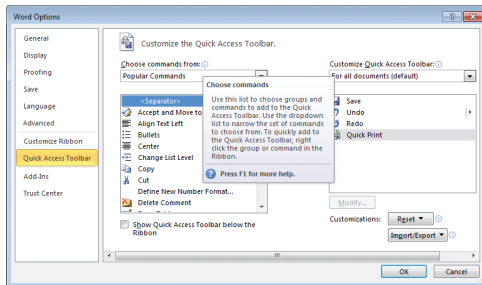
Word Options

General
Display
Proofing
Save
Language
Advanced
Customize Ribbon
Quick Access Toolbar
Add-Ins
Trust Center

Customize the Quick Access Toolbar.

Choose commands from:
Popular Commands

<Separator>
Accept and Move to
Align Text Left
Bullets
Center
Change List Level
Copy
Cut
Define New Number Format...
Delete Comment

Choose commands
Use this list to choose groups and commands to add to the Quick Access Toolbar. Use the dropdown list to narrow the set of commands to choose from. To quickly add to the Quick Access Toolbar, right click the group or command in the Ribbon.
Press F1 for more help.

Show Quick Access Toolbar below the Ribbon

Customize Quick Access Toolbar:
For all documents (default)

Save
Undo
Redo
Quick Print

Modify...
Customizations: Reset ▼
Import/Export ▼

OK
Cancel